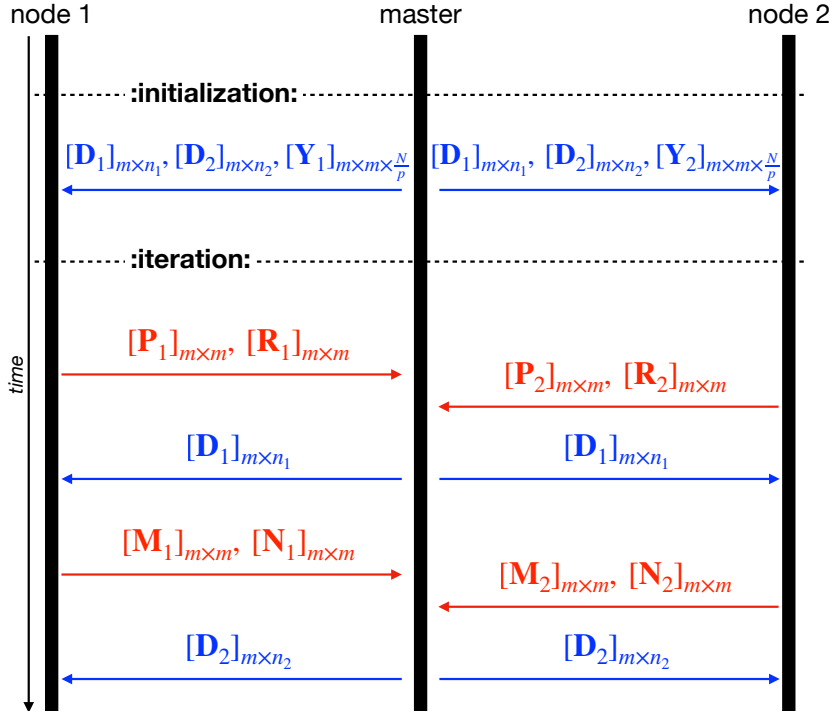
node 1

master

node 2

:initialization:

$[\mathbf{D}_1]_{m\times n_1}$, $[\mathbf{D}_2]_{m\times n_2}$, $[\mathbf{Y}_1]_{m\times m\times \frac{N}{p}}$

$[\mathbf{D}_1]_{m\times n_1}$, $[\mathbf{D}_2]_{m\times n_2}$, $[\mathbf{Y}_2]_{m\times m\times \frac{N}{p}}$

:iteration:

time

$[\mathbf{P}_1]_{m\times m}$, $[\mathbf{R}_1]_{m\times m}$

$[\mathbf{P}_2]_{m\times m}$, $[\mathbf{R}_2]_{m\times m}$

$[\mathbf{D}_1]_{m\times n_1}$

$[\mathbf{D}_1]_{m\times n_1}$

$[\mathbf{M}_1]_{m\times m}$, $[\mathbf{N}_1]_{m\times m}$

$[\mathbf{M}_2]_{m\times m}$, $[\mathbf{N}_2]_{m\times m}$

$[\mathbf{D}_2]_{m\times n_2}$

$[\mathbf{D}_2]_{m\times n_2}$